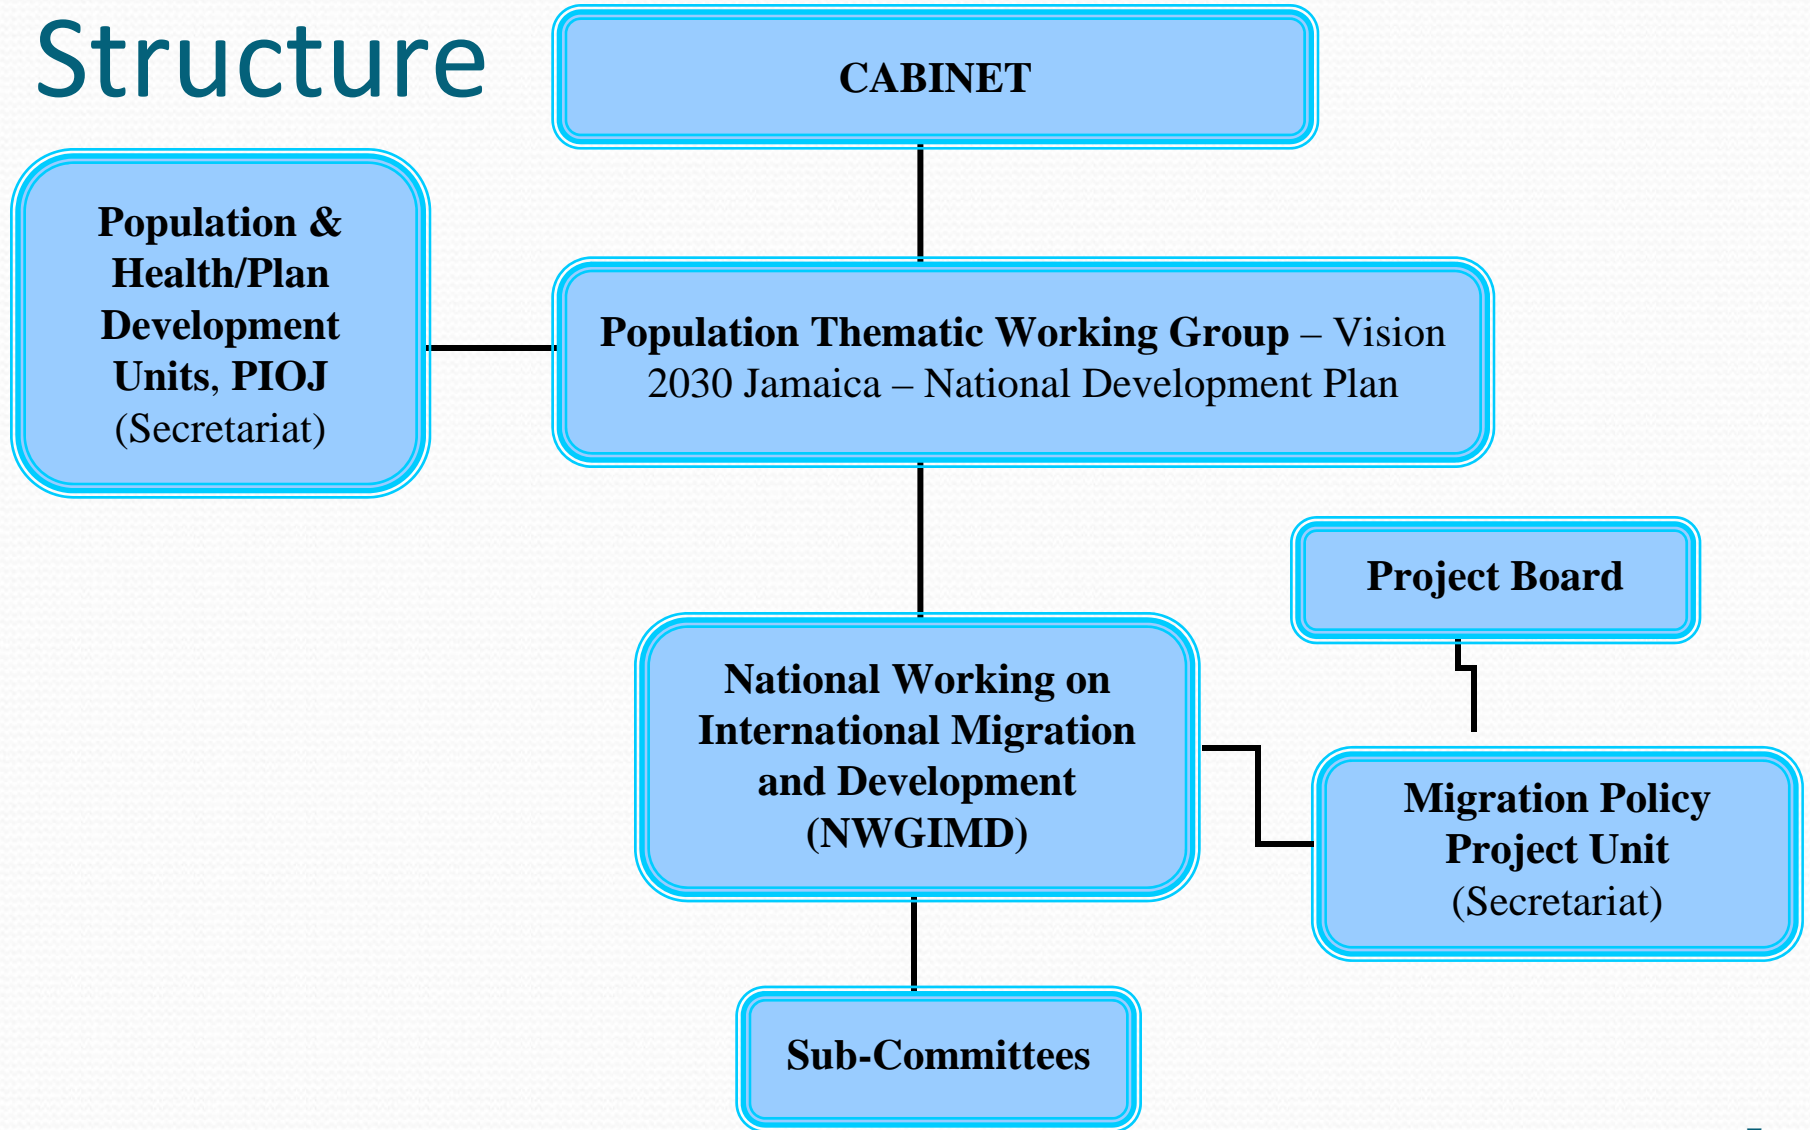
Structure

CABINET

Population & Health/Plan Development Units, PIOJ (Secretariat)

Population Thematic Working Group – Vision 2030 Jamaica – National Development Plan

Project Board

National Working on International Migration and Development (NWGIMD)

Migration Policy Project Unit (Secretariat)

Sub-Committees